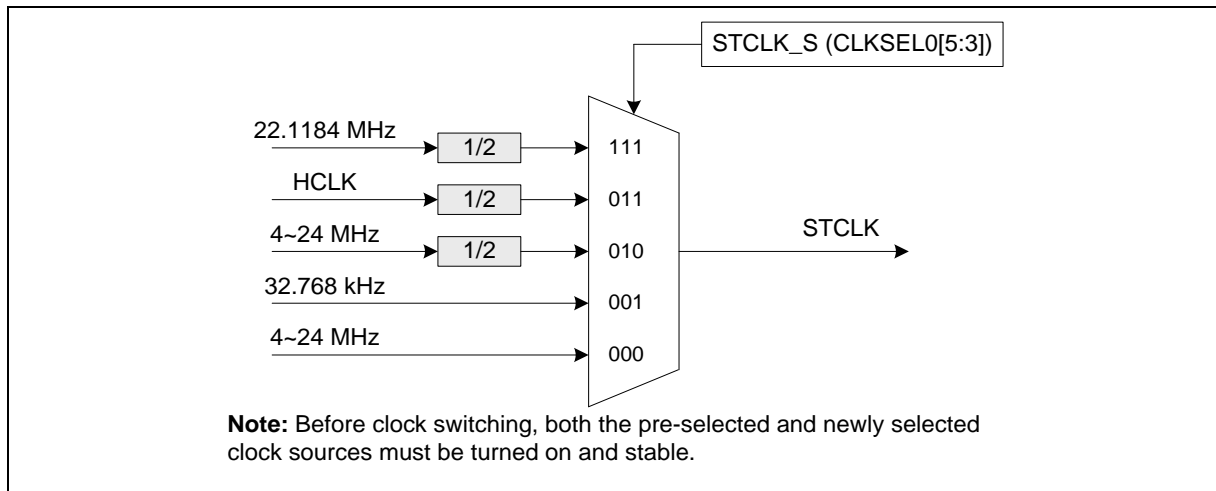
STCLK_S (CLKSEL0[5:3])

22.1184 MHz
1/2
111

HCLK
1/2
011

4~24 MHz
1/2
010

32.768 kHz
001

4~24 MHz
000

STCLK

**Note:** Before clock switching, both the pre-selected and newly selected clock sources must be turned on and stable.